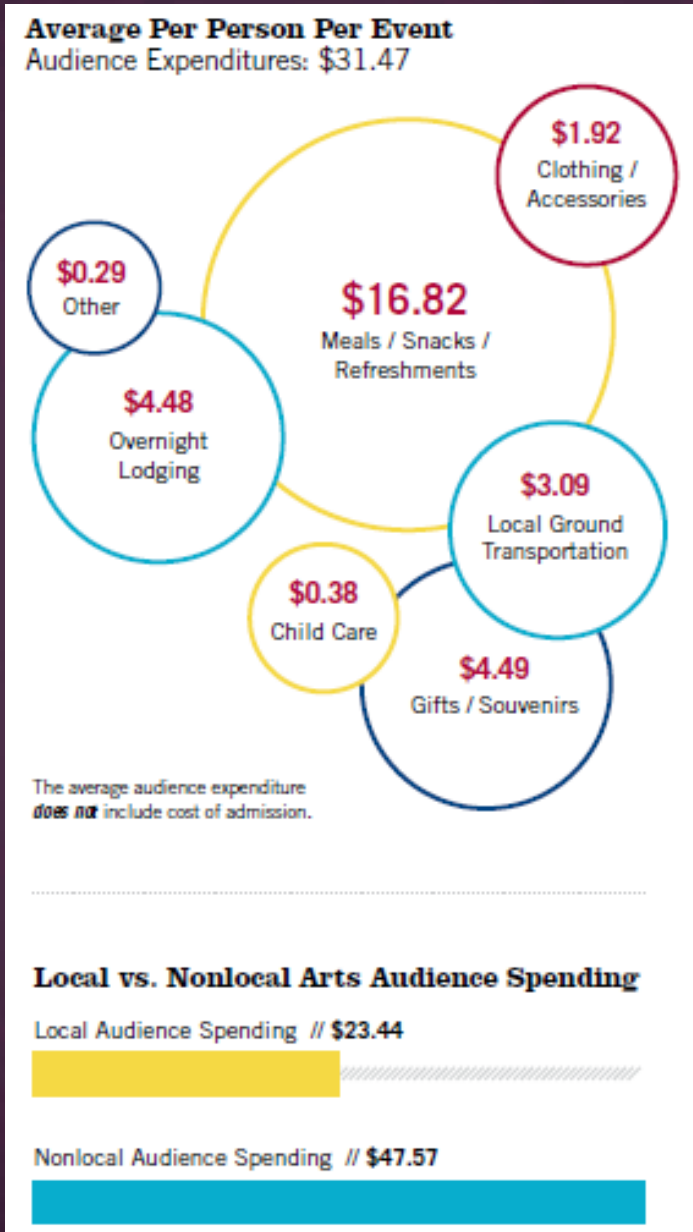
Average Per Person Per Event
Audience Expenditures: $31.47

$1.92
Clothing / Accessories

$0.29
Other

$16.82
Meals / Snacks / Refreshments

$4.48
Overnight Lodging

$3.09
Local Ground Transportation

$0.38
Child Care

$4.49
Gifts / Souvenirs

The average audience expenditure does not include cost of admission.

Local vs. Nonlocal Arts Audience Spending

Local Audience Spending // $23.44

Nonlocal Audience Spending // $47.57